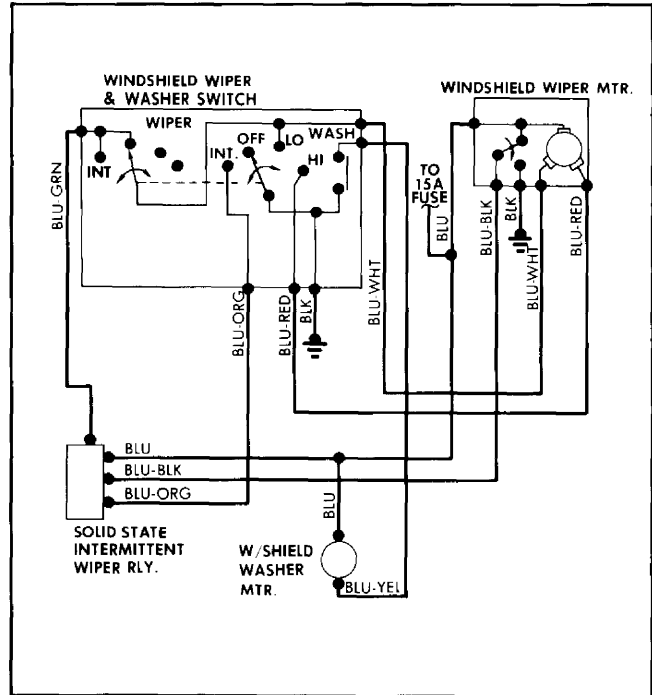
WINDSHIELD WIPER & WASHER SWITCH

WINDSHIELD WIPER MTR.

WIPER

INT

OFF

LO

WASH

INT.

HI

TO 15A FUSE

BLU-GRN

BLU

BLU-BLK

BLK

BLU-WHT

BLU-RED

BLU-ORG

BLU-RED

BLK

BLU-WHT

BLU

BLU-BLK

BLU-ORG

BLU

SOLID STATE INTERMITTENT WIPER RLY.

W/SHIELD WASHER MTR.

BLU-YEL